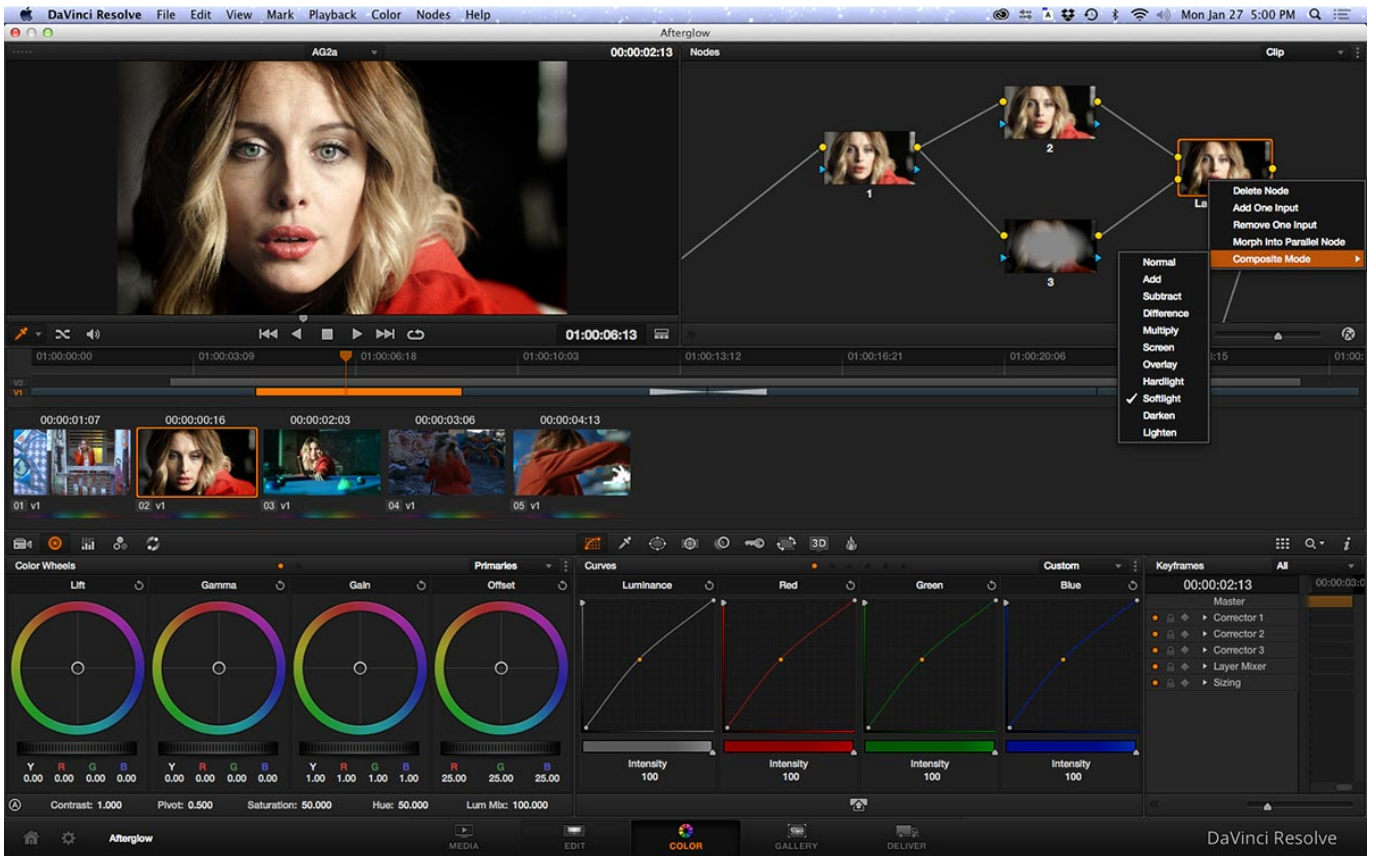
DaVinci Resolve File Edit View Mark Playback Color Nodes Help
Mon Jan 27 5:00 PM
Afterglow

AG2a
00:00:02:13
Nodes
Clip

1
2
3
La

Delete Node
Add One Input
Remove One Input
Morph Into Parallel Node
Composite Mode

Normal
Add
Subtract
Difference
Multiply
Screen
Overlay
Hardlight
✓ Softlight
Darken
Lighten

01:00:06:13

01:00:00:00
01:00:03:09
01:00:06:18
01:00:10:03
01:00:13:12
01:00:16:21
01:00:20:06
:15
01:00:

V2
V1

00:00:01:07
00:00:00:16
00:00:02:03
00:00:03:06
00:00:04:13

01 v1
02 v1
03 v1
04 v1
05 v1

3D

Color Wheels
Primaries
Lift
Gamma
Gain
Offset

| Y | R | G | B |
|---|---|---|---|
| 0.00 | 0.00 | 0.00 | 0.00 |

| Y | R | G | B |
|---|---|---|---|
| 0.00 | 0.00 | 0.00 | 0.00 |

| Y | R | G | B |
|---|---|---|---|
| 1.00 | 1.00 | 1.00 | 1.00 |

| R | G | B |
|---|---|---|
| 25.00 | 25.00 | 25.00 |

Contrast: 1.000
Pivot: 0.500
Saturation: 50.000
Hue: 50.000
Lum Mix: 100.000

Curves
Custom
Luminance
Red
Green
Blue
Intensity
100
Intensity
100
Intensity
100
Intensity
100

Keyframes
All
00:00:02:13
00:00:03:0
Master
Corrector 1
Corrector 2
Corrector 3
Layer Mixer
Sizing

Afterglow
MEDIA
EDIT
COLOR
GALLERY
DELIVER
DaVinci Resolve